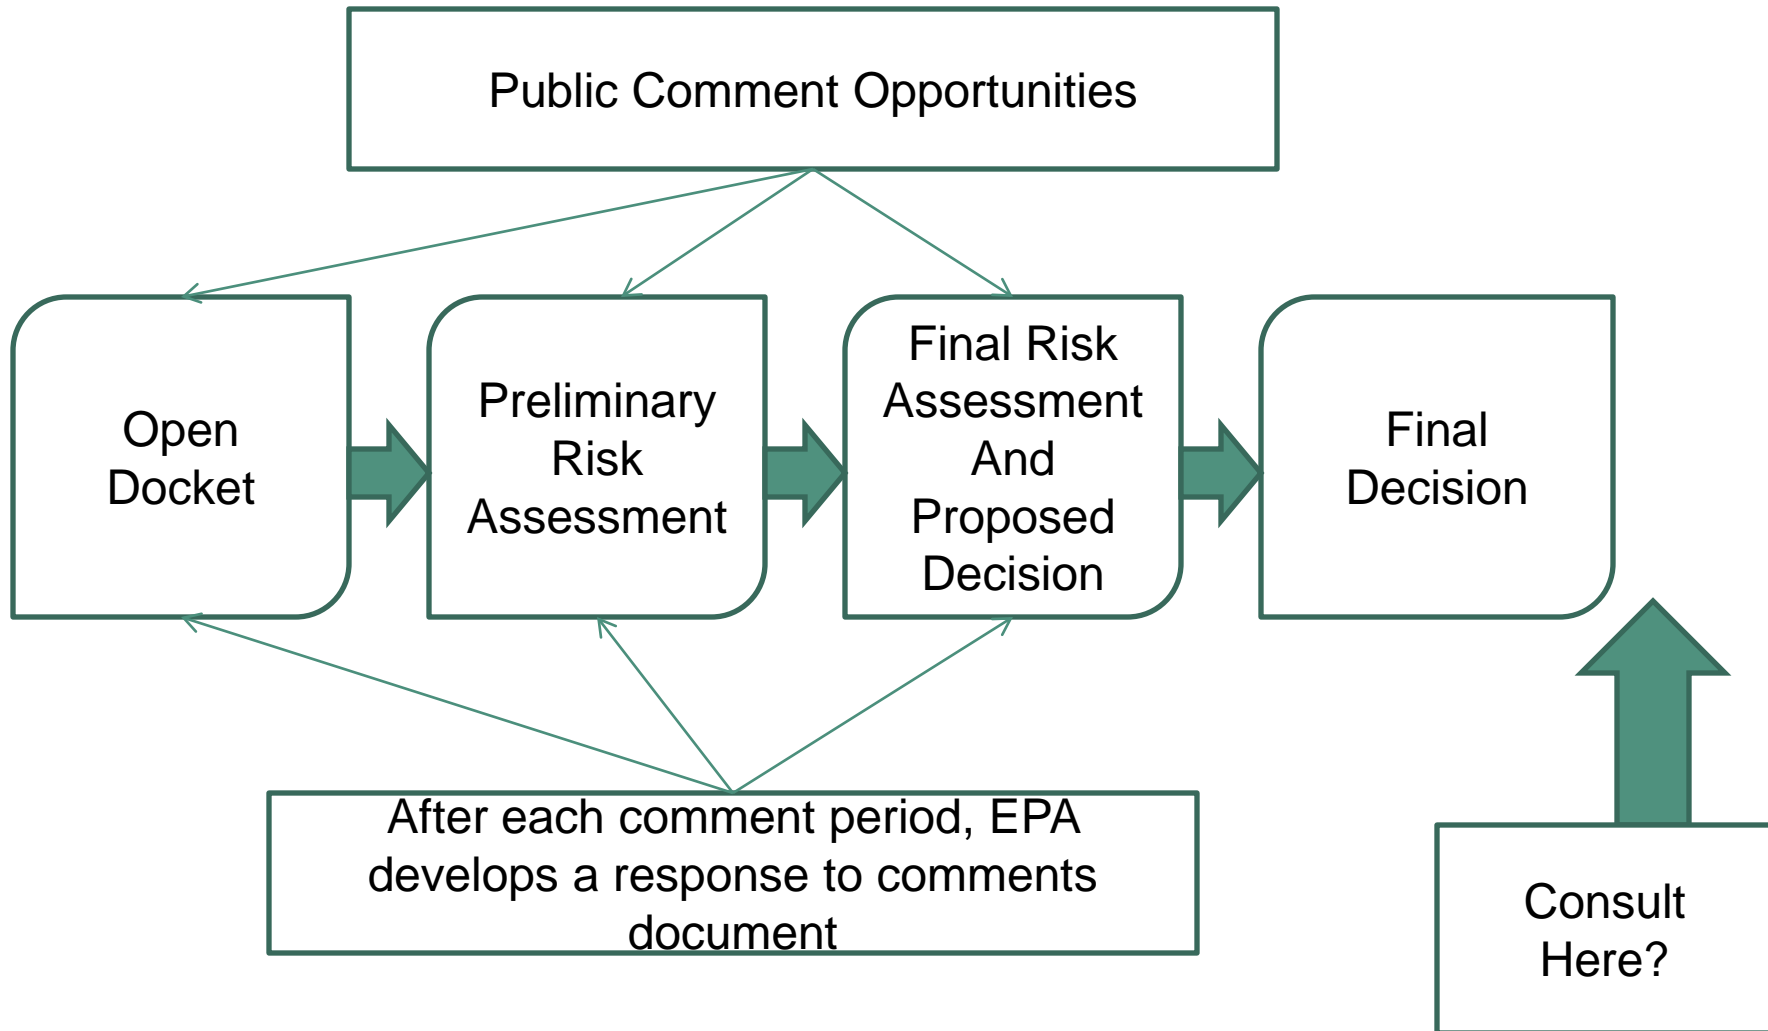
Public Comment Opportunities

Open Docket

Preliminary Risk Assessment

Final Risk Assessment And Proposed Decision

Final Decision

After each comment period, EPA develops a response to comments document

Consult Here?